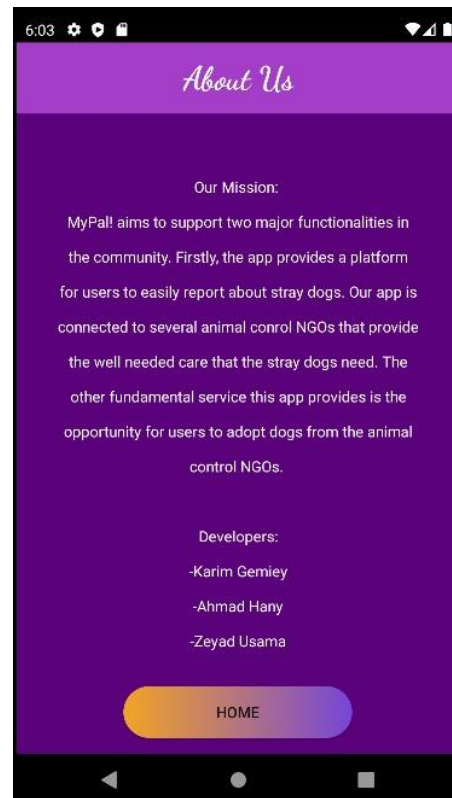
6:03

About Us

Our Mission:
MyPal! aims to support two major functionalities in the community. Firstly, the app provides a platform for users to easily report about stray dogs. Our app is connected to several animal conrol NGOs that provide the well needed care that the stray dogs need. The other fundamental service this app provides is the opportunity for users to adopt dogs from the animal control NGOs.

Developers:
-Karim Gemiey
-Ahmad Hany
-Zeyad Usama

HOME